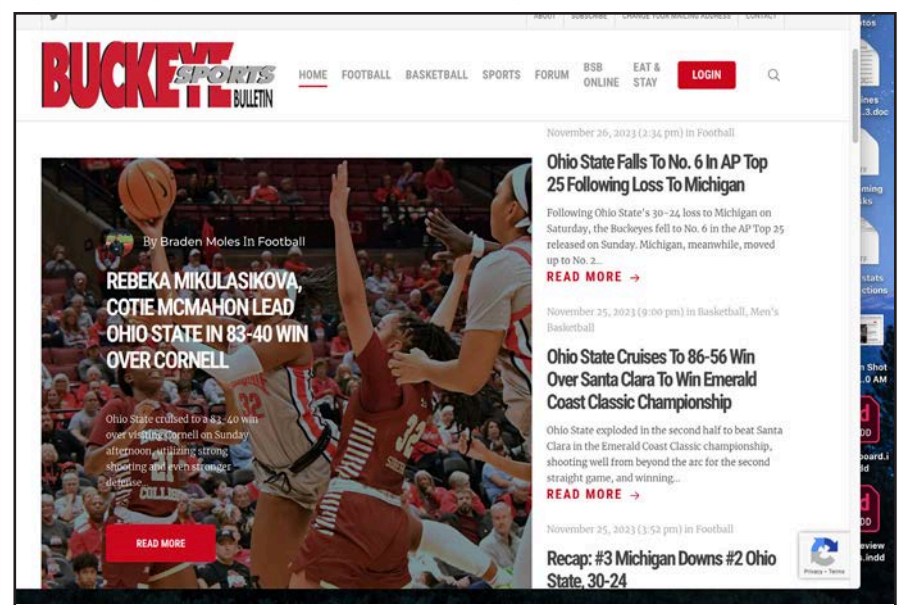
ABOUT SUBSCRIBE CHANGE YOUR MAILING ADDRESS CONTACT

BUCKEYE SPORTS BULLETIN

HOME FOOTBALL BASKETBALL SPORTS FORUM BSB ONLINE EAT & STAY LOGIN

By Braden Moles In Football

REBEKA MIKULASIKOVA, COTIE MCMAHON LEAD OHIO STATE IN 83-40 WIN OVER CORNELL

Ohio State cruised to a 83-40 win over visiting Cornell on Sunday afternoon, utilizing strong shooting and even stronger defense.

READ MORE

November 26, 2023 (2:34 pm) in Football

Ohio State Falls To No. 6 In AP Top 25 Following Loss To Michigan

Following Ohio State's 30-24 loss to Michigan on Saturday, the Buckeyes fell to No. 6 in the AP Top 25 released on Sunday. Michigan, meanwhile, moved up to No. 2...

READ MORE →

November 25, 2023 (9:00 pm) in Basketball, Men's Basketball

Ohio State Cruises To 86-56 Win Over Santa Clara To Win Emerald Coast Classic Championship

Ohio State exploded in the second half to beat Santa Clara in the Emerald Coast Classic championship, shooting well from beyond the arc for the second straight game, and winning...

READ MORE →

November 25, 2023 (3:52 pm) in Football

Recap: #3 Michigan Downs #2 Ohio State, 30-24

Privacy - Terms

tos

ines
3.doc

ming
ks

stats
ctions

n Shot
0 AM

oard.i
d

eview
indd